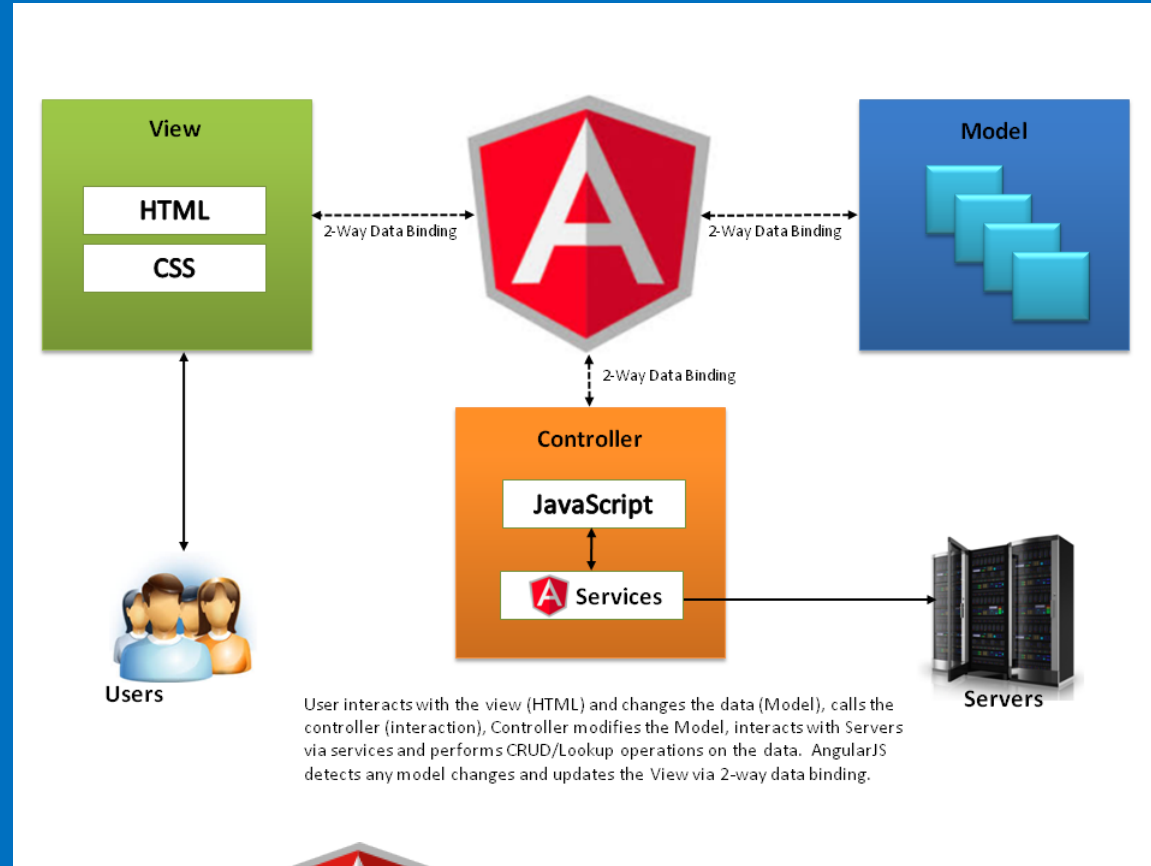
View

HTML

CSS

2-Way Data Binding

2-Way Data Binding

Model

2-Way Data Binding

Controller

JavaScript

Services

Users

Servers

User interacts with the view (HTML) and changes the data (Model), calls the controller (interaction), Controller modifies the Model, interacts with Servers via services and performs CRUD/Lookup operations on the data. AngularJS detects any model changes and updates the View via 2-way data binding.